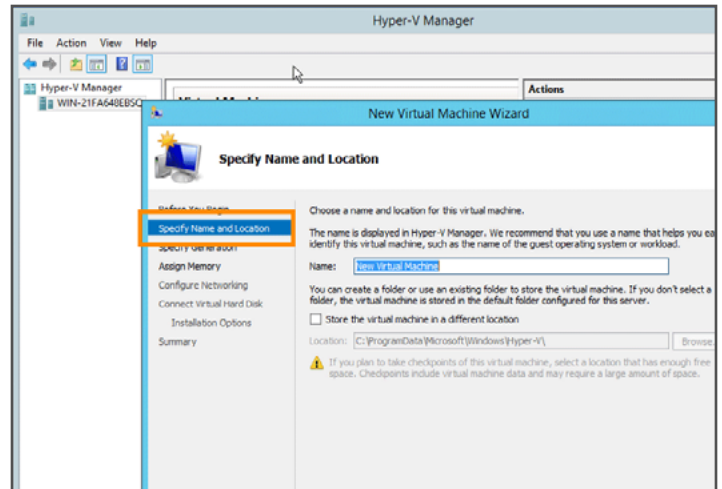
Hyper-V Manager

File Action View Help

Hyper-V Manager
WIN-21FA640EBSQ

Virtual Machines

Actions

New Virtual Machine Wizard

Specify Name and Location

Before You Begin
Specify Name and Location
Specify Generation
Assign Memory
Configure Networking
Connect Virtual Hard Disk
Installation Options
Summary

Choose a name and location for this virtual machine.

The name is displayed in Hyper-V Manager. We recommend that you use a name that helps you ea identify this virtual machine, such as the name of the guest operating system or workload.

Name: New Virtual Machine

You can create a folder or use an existing folder to store the virtual machine. If you don't select a folder, the virtual machine is stored in the default folder configured for this server.

Store the virtual machine in a different location

Location: C:\ProgramData\Microsoft\Windows\Hyper-V\ Browse...

If you plan to take checkpoints of this virtual machine, select a location that has enough free space. Checkpoints include virtual machine data and may require a large amount of space.